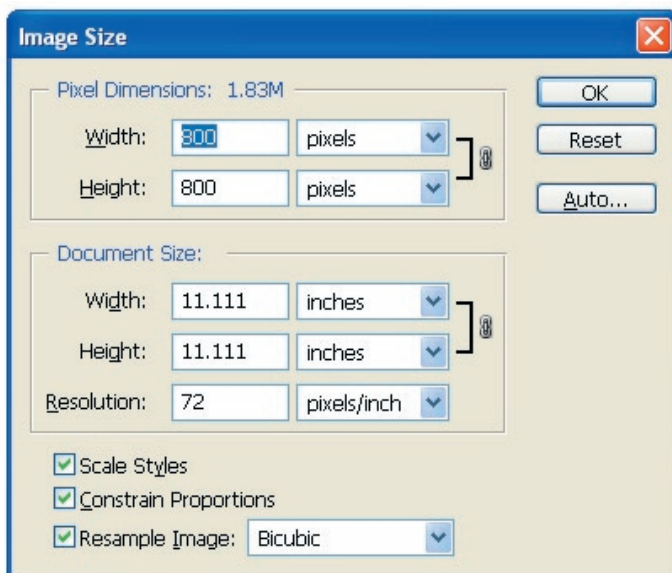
Image Size

Pixel Dimensions: 1.83M

Width: 800 pixels

Height: 800 pixels

OK

Reset

Auto...

Document Size:

Width: 11.111 inches

Height: 11.111 inches

Resolution: 72 pixels/inch

Scale Styles

Constrain Proportions

Resample Image: Bicubic